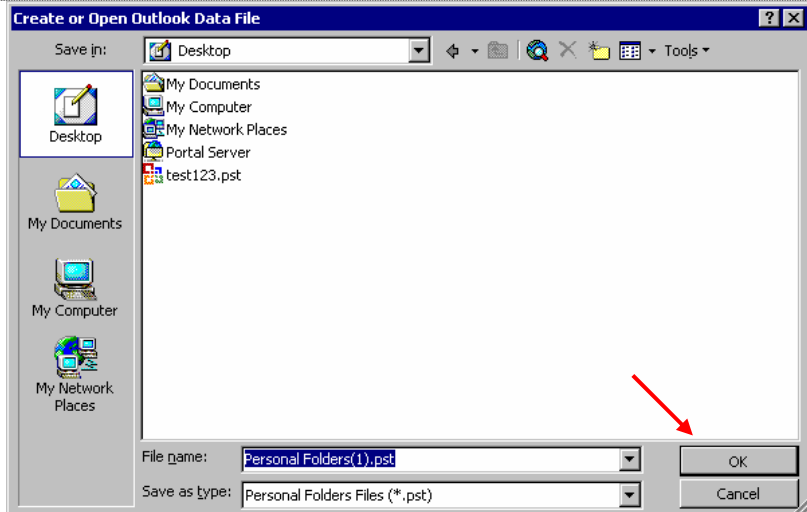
Create or Open Outlook Data File

?
X

Save in: Desktop

Tools

Desktop

My Documents

My Computer

My Network Places

My Documents
My Computer
My Network Places
Portal Server
test123.pst

File name: Personal Folders(1).pst

Save as type: Personal Folders Files (*.pst)

OK

Cancel